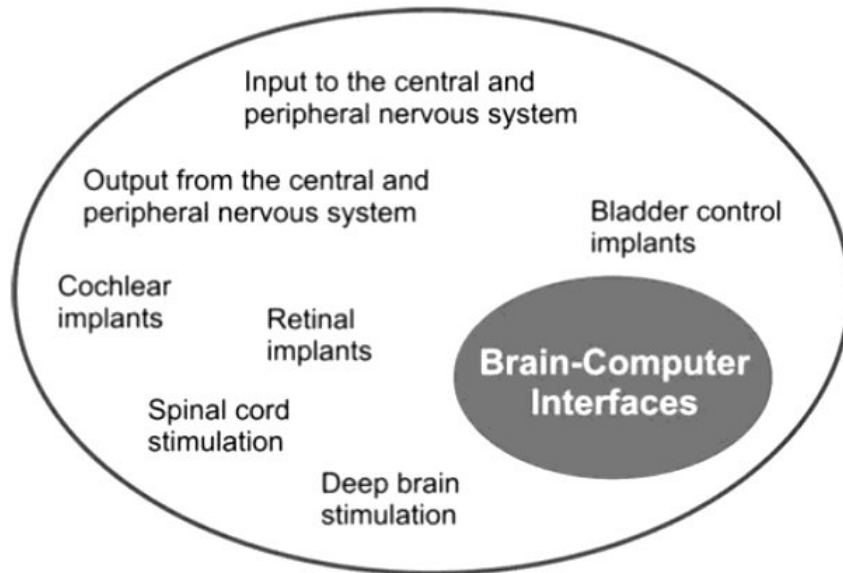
Input to the central and peripheral nervous system

Output from the central and peripheral nervous system

Bladder control implants

Cochlear implants

Retinal implants

Brain-Computer Interfaces

Spinal cord stimulation

Deep brain stimulation